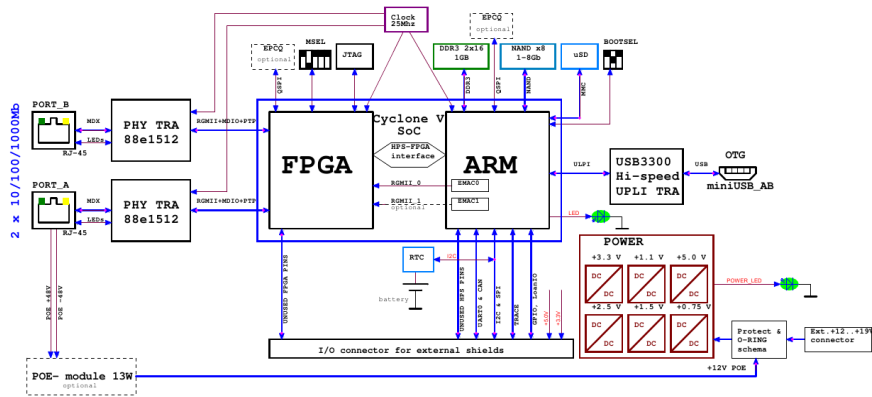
Clock
25Mhz

EPCQ
optional

EPCQ
optional

MSEL

JTAG

DDR3 2x16
1GB

NAND x8
1-8Gb

uSD

BOOTSEL

QSPI

DDR3

QSPI

NAND

MMC

2 x 10/100/1000Mb

PORT_B

RJ-45

MDX

LEDs

PHY TRA
88e1512

RGMII+MDIO+PTP

PORT_A

RJ-45

MDX

LEDs

PHY TRA
88e1512

RGMII+MDIO+PTP

Cyclone V
SoC

FPGA

HPS-FPGA
interface

ARM

RGMII_0

RGMII_1
Optional

EMAC0

EMAC1

ULPI

USB3300
Hi-speed
UPLI TRA

USB

OTG
miniUSB_AB

LED

RTC

I2C

battery

UNUSED FPGA PINS

UNUSED HPS PINS

UART0 & CAN

I2C & SPI

TRACE

GPIO, LoanIO

+3.3V

+5V

POWER

+3.3 V

+1.1 V

+5.0 V

DC
DC

DC
DC

DC
DC

+2.5 V

+1.5 V

+0.75 V

DC
DC

DC
DC

DC
DC

POWER_LED

Protect &
O-RING
schema

Ext.+12..+19V
connector

I/O connector for external shields

POE +48V

POE -48V

POE- module 13W
optional

+12V POE